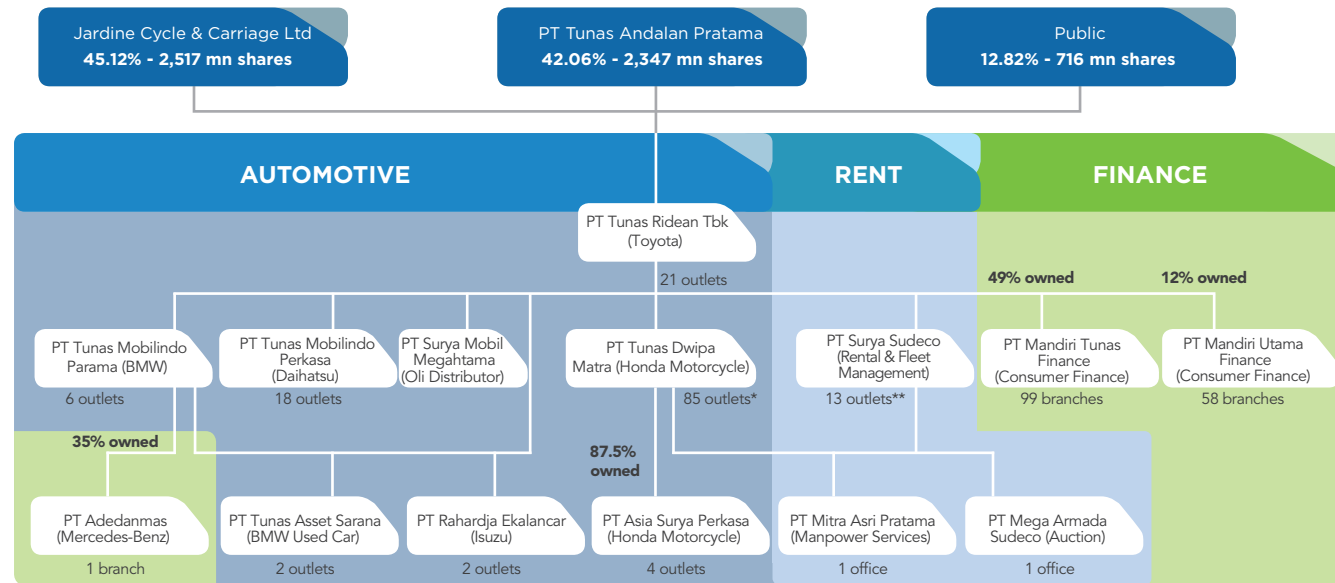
Jardine Cycle & Carriage Ltd
45.12% - 2,517 mn shares

PT Tunas Andalan Pratama
42.06% - 2,347 mn shares

Public
12.82% - 716 mn shares

AUTOMOTIVE

RENT

FINANCE

PT Tunas Ridean Tbk (Toyota)
21 outlets

49% owned

12% owned

PT Tunas Mobilindo Parama (BMW)
6 outlets

PT Tunas Mobilindo Perkasa (Daihatsu)
18 outlets

PT Surya Mobil Megahtama (Oli Distributor)

PT Tunas Dwipa Matra (Honda Motorcycle)
85 outlets*

PT Surya Sudeco (Rental & Fleet Management)
13 outlets**

PT Mandiri Tunas Finance (Consumer Finance)
99 branches

PT Mandiri Utama Finance (Consumer Finance)
58 branches

35% owned

87.5% owned

PT Adedanmas (Mercedes-Benz)
1 branch

PT Tunas Asset Sarana (BMW Used Car)
2 outlets

PT Rahardja Ekalancar (Isuzu)
2 outlets

PT Asia Surya Perkasa (Honda Motorcycle)
4 outlets

PT Mitra Asri Pratama (Manpower Services)
1 office

PT Mega Armada Sudeco (Auction)
1 office